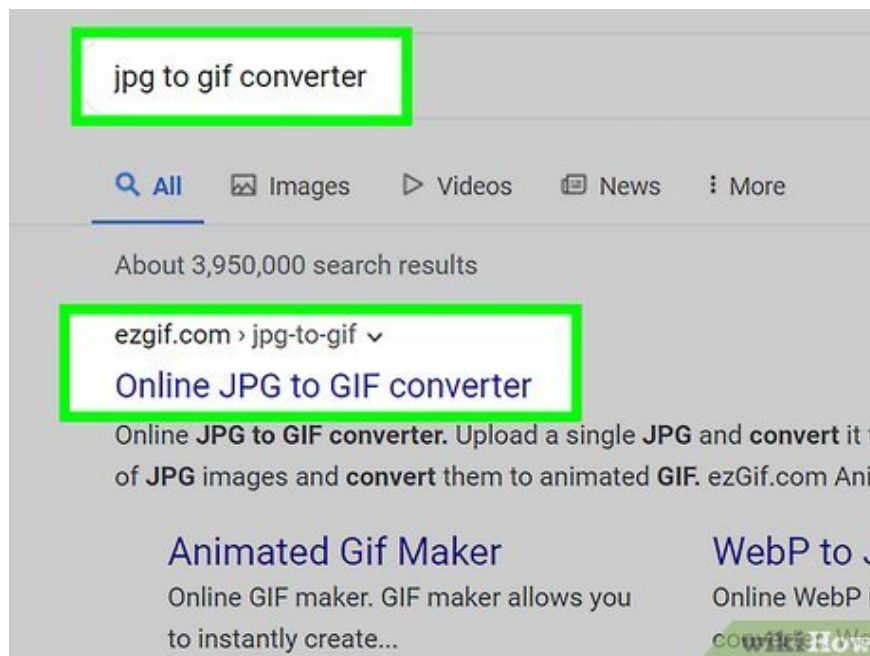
jpg to gif converter

All Images Videos News More

About 3,950,000 search results

ezgif.com › jpg-to-gif

Online JPG to GIF converter

Online JPG to GIF converter. Upload a single JPG and convert it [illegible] of JPG images and convert them to animated GIF. ezGif.com Ani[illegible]

Animated Gif Maker
Online GIF maker. GIF maker allows you to instantly create...

WebP to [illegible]
Online WebP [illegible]
co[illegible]

wikiHow